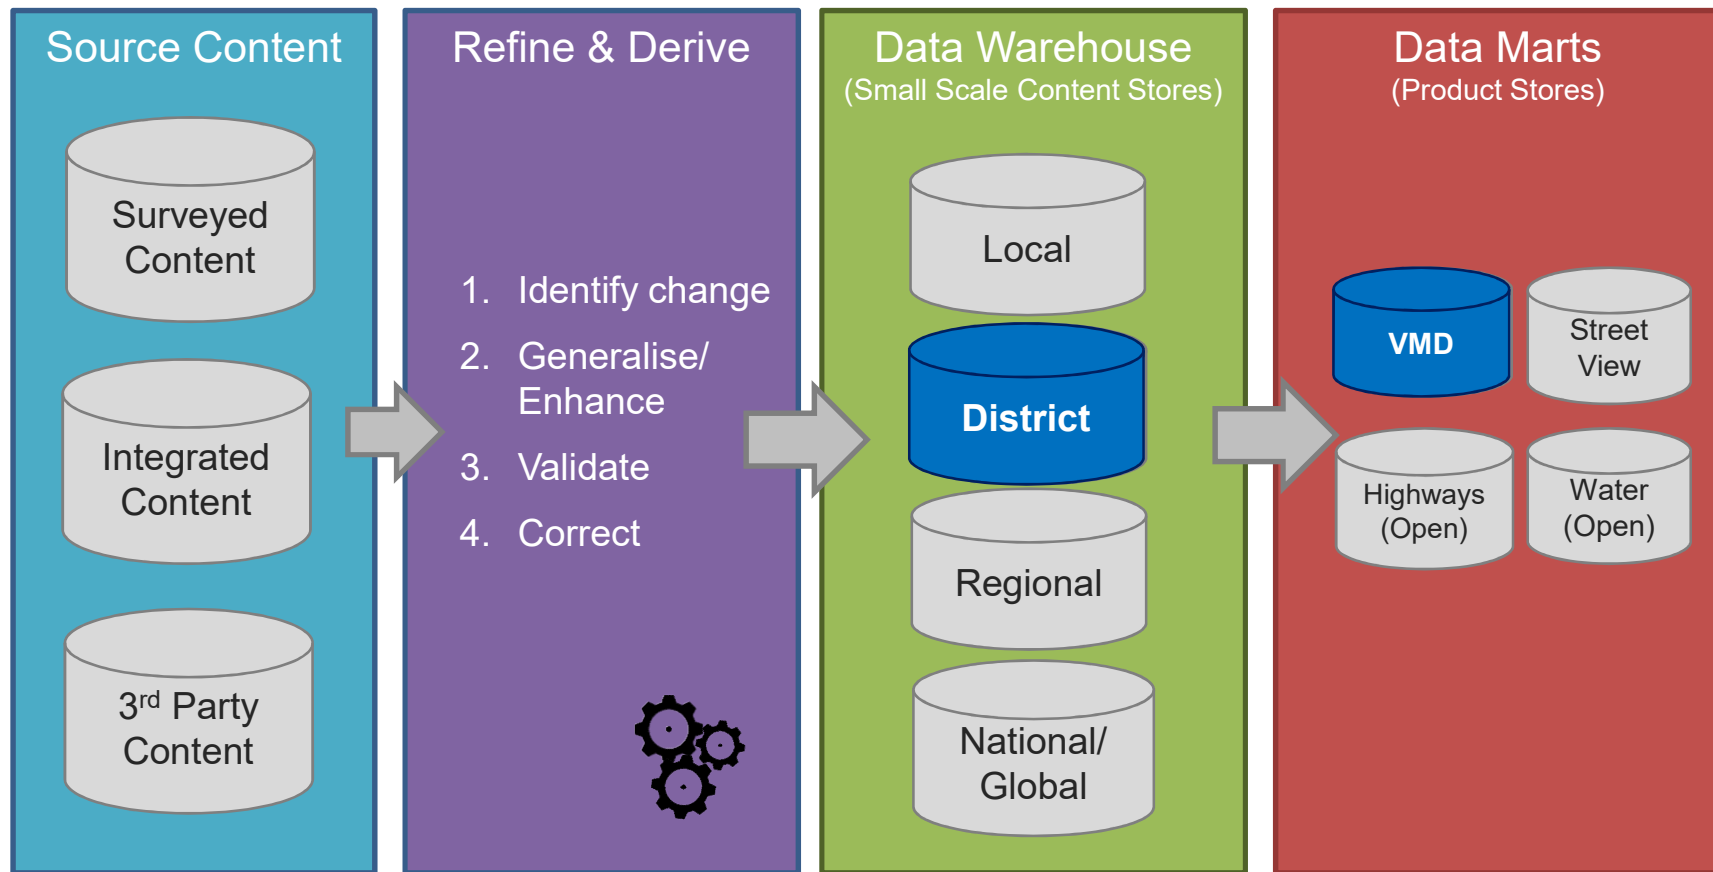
Source Content

Surveyed Content

Integrated Content

3$^{rd}$ Party Content

Refine & Derive

1. Identify change
2. Generalise/ Enhance
3. Validate
4. Correct

Data Warehouse
(Small Scale Content Stores)

Local

District

Regional

National/ Global

Data Marts
(Product Stores)

VMD

Street View

Highways (Open)

Water (Open)